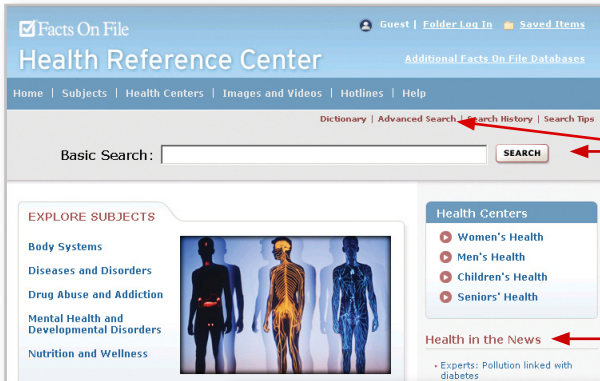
Facts On File

Guest | Folder Log In | Saved Items

Health Reference Center

Additional Facts On File Databases

Home | Subjects | Health Centers | Images and Videos | Hotlines | Help

Dictionary | Advanced Search | Search History | Search Tips

Basic Search:

SEARCH

EXPLORE SUBJECTS

Body Systems

Diseases and Disorders

Drug Abuse and Addiction

Mental Health and Developmental Disorders

Nutrition and Wellness

Health Centers

Women's Health

Men's Health

Children's Health

Seniors' Health

Health in the News

Experts: Pollution linked with diabetes